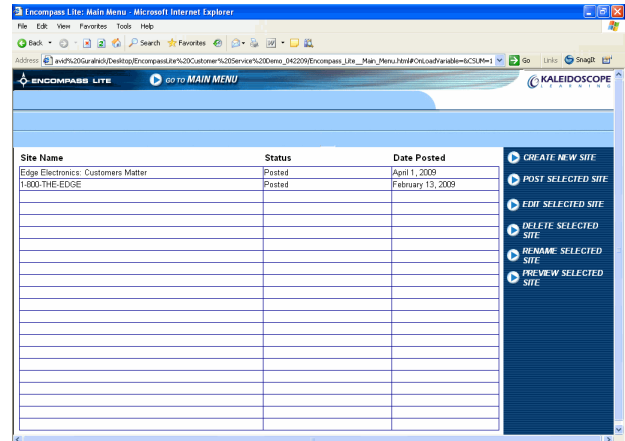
Encompass Lite: Main Menu - Microsoft Internet Explorer

File Edit View Favorites Tools Help

Back Search Favorites

Address avid%20Guralnick/Desktop/EncompassLite%20Customer%20Service%20Demo_042209/Encompass_Lite__Main_Menu.html#OnLoadVariable=&CSUM=1 Go Links SnagIt

ENCOMPASS LITE GO TO MAIN MENU KALEIDOSCOPE LEARNING

| Site Name | Status | Date Posted |
|---|---|---|
| Edge Electronics: Customers Matter | Posted | April 1, 2009 |
| 1-800-THE-EDGE | Posted | February 13, 2009 |

CREATE NEW SITE

POST SELECTED SITE

EDIT SELECTED SITE

DELETE SELECTED SITE

RENAME SELECTED SITE

PREVIEW SELECTED SITE